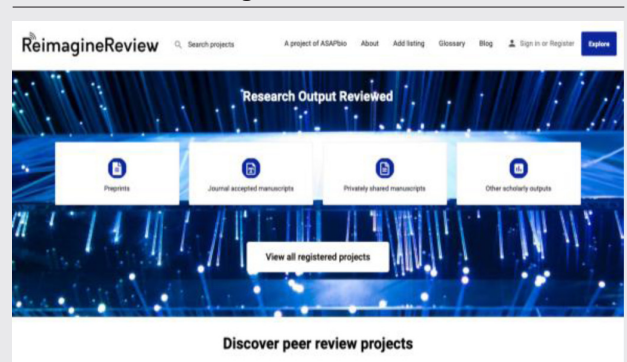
ReimagineReview

Search projects

A project of ASAPbio About Add listing Glossary Blog Sign in or Register Explore

Research Output Reviewed

Preprints

Journal accepted manuscripts

Privately shared manuscripts

Other scholarly outputs

View all registered projects

Discover peer review projects